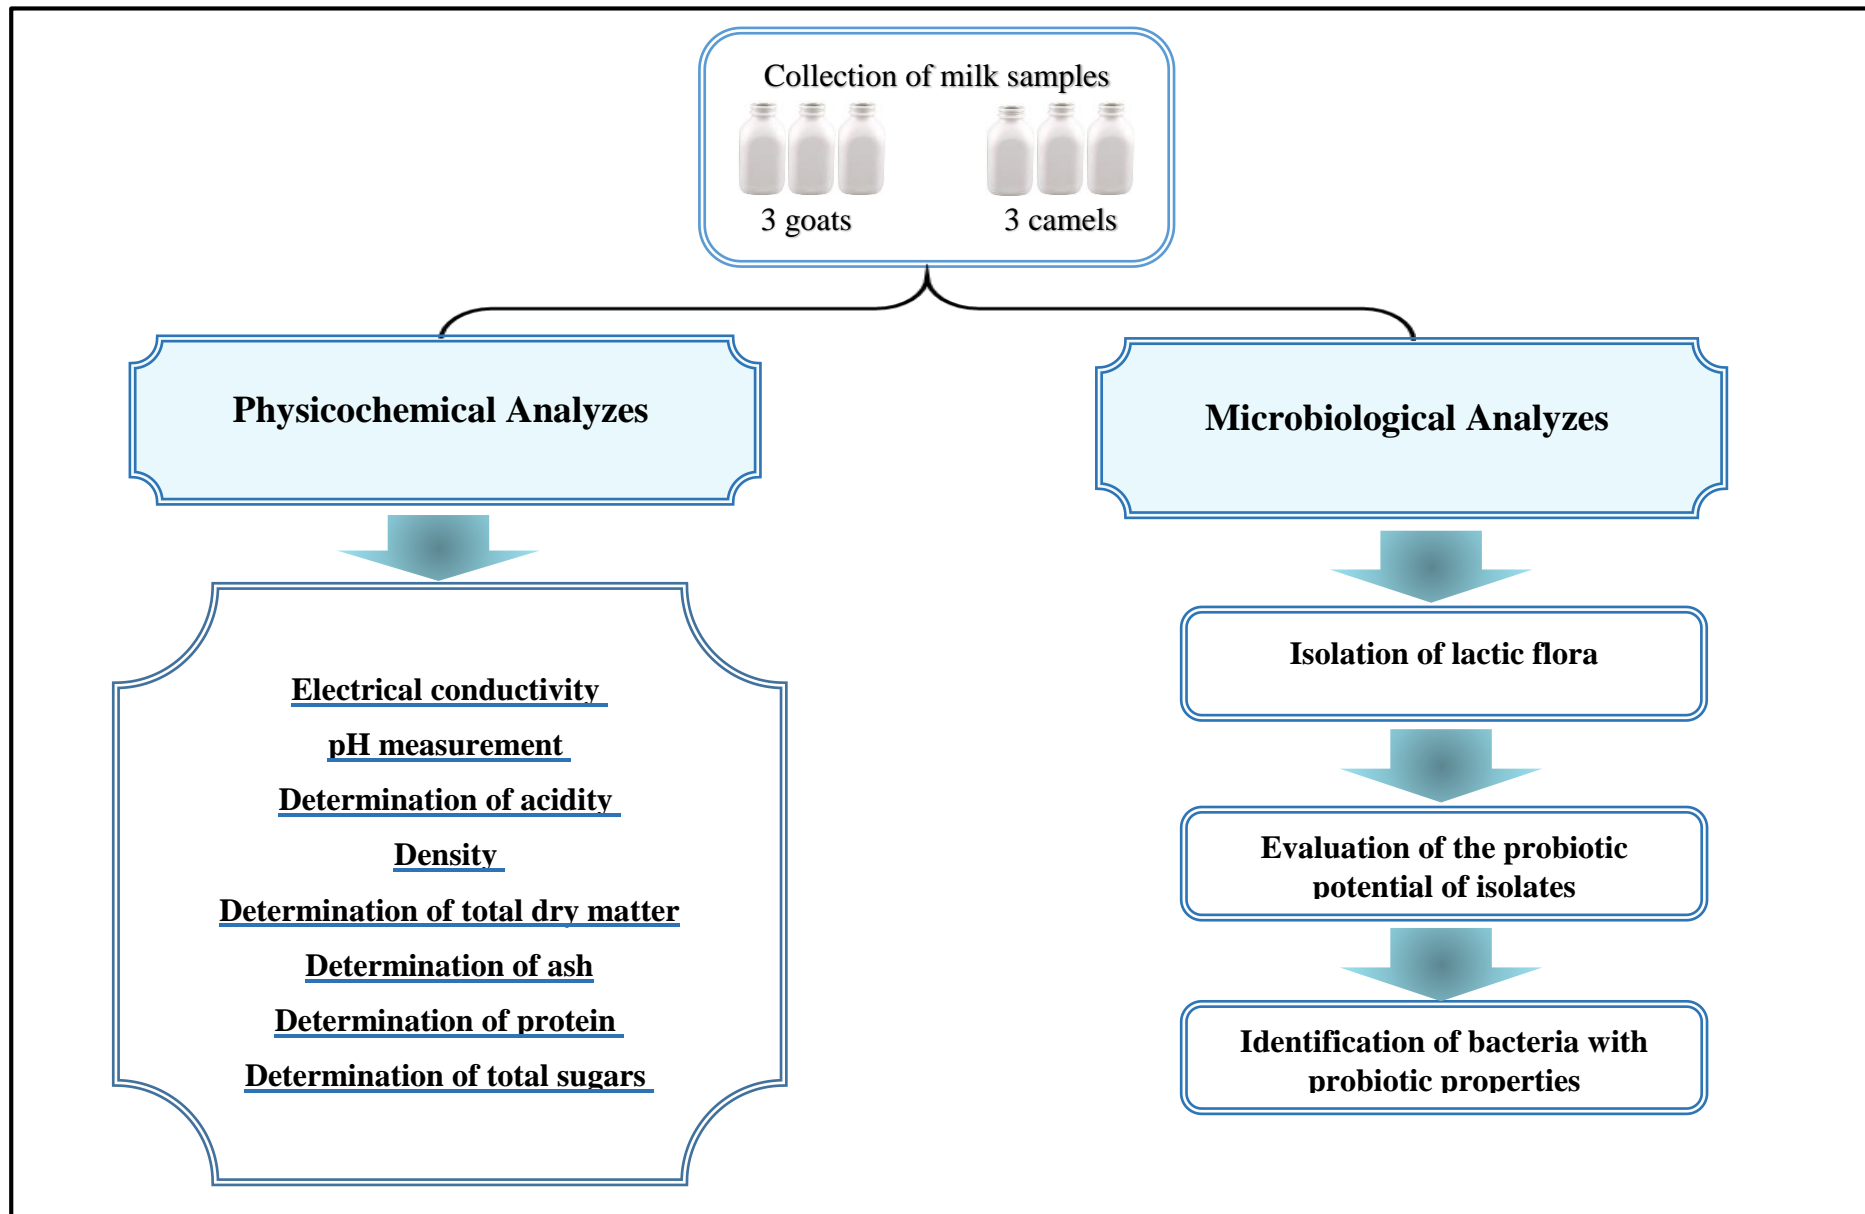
Collection of milk samples

3 goats

3 camels

Physicochemical Analyzes

Microbiological Analyzes

Electrical conductivity

pH measurement

Determination of acidity

Density

Determination of total dry matter

Determination of ash

Determination of protein

Determination of total sugars

Isolation of lactic flora

Evaluation of the probiotic potential of isolates

Identification of bacteria with probiotic properties